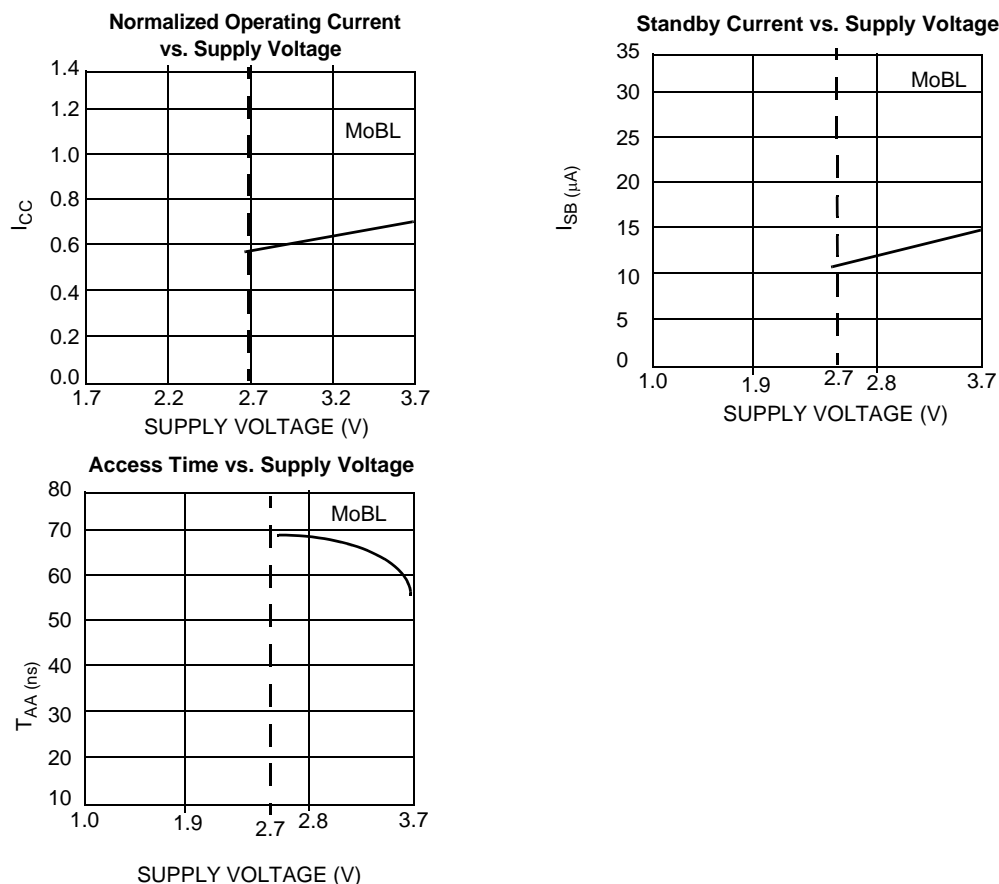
Normalized Operating Current vs. Supply Voltage

1.4
1.2
1.0
0.8
0.6
0.4
0.2
0.0

$I_{CC}$

MoBL

1.7 2.2 2.7 3.2 3.7

SUPPLY VOLTAGE (V)

Standby Current vs. Supply Voltage

35
30
25
20
15
10
5
0

$I_{SB}$ (μA)

MoBL

1.0 1.9 2.7 2.8 3.7

SUPPLY VOLTAGE (V)

Access Time vs. Supply Voltage

80
70
60
50
40
30
20
10

$T_{AA}$ (ns)

MoBL

1.0 1.9 2.7 2.8 3.7

SUPPLY VOLTAGE (V)